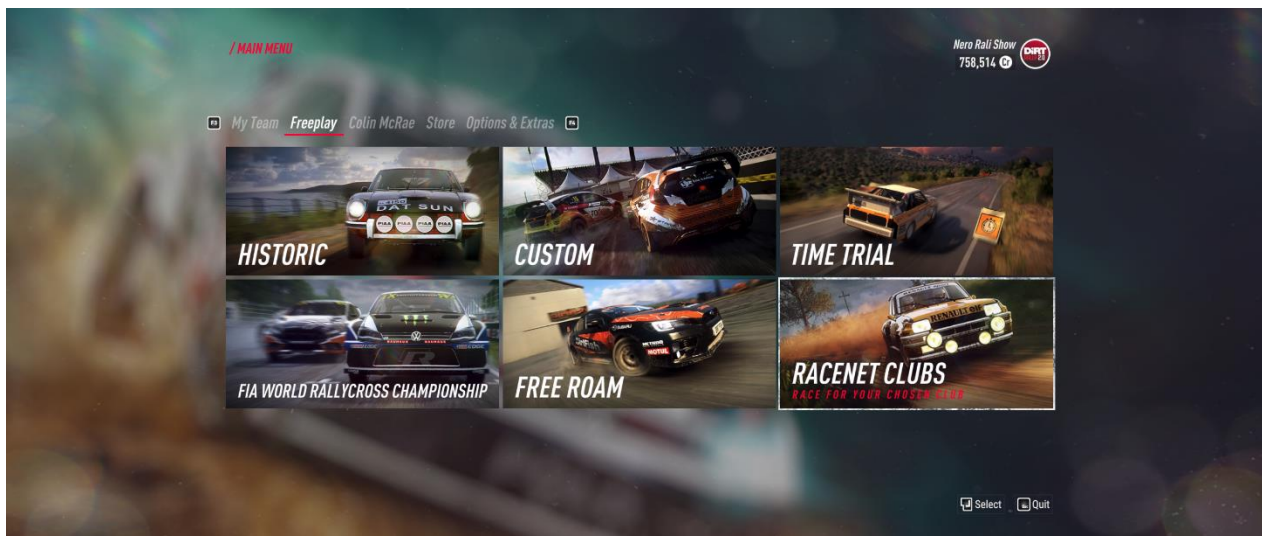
/ MAIN MENU

Nero Rali Show
758,514

My Team Freeplay Colin McRae Store Options & Extras

HISTORIC

CUSTOM

TIME TRIAL

FIA WORLD RALLYCROSS CHAMPIONSHIP

FREE ROAM

RACENET CLUBS
RACE FOR YOUR CHOSEN CLUB

Select Quit